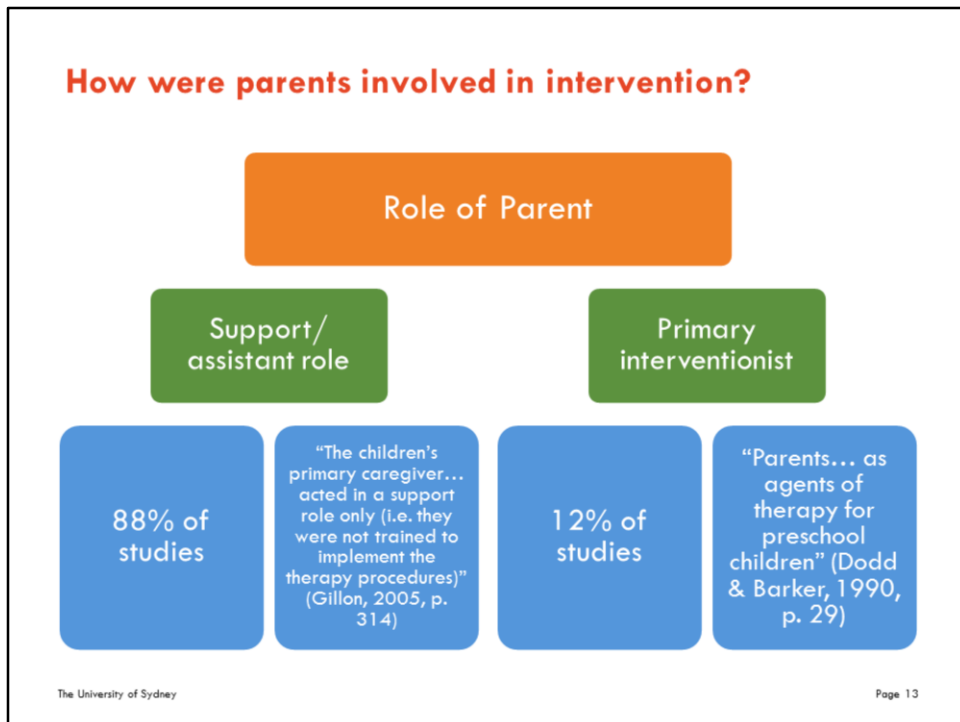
How were parents involved in intervention?

Role of Parent

Support/ assistant role

Primary interventionist

88% of studies

"The children's primary caregiver… acted in a support role only (i.e. they were not trained to implement the therapy procedures)" (Gillon, 2005, p. 314)

12% of studies

"Parents… as agents of therapy for preschool children" (Dodd & Barker, 1990, p. 29)

The University of Sydney

Page 13